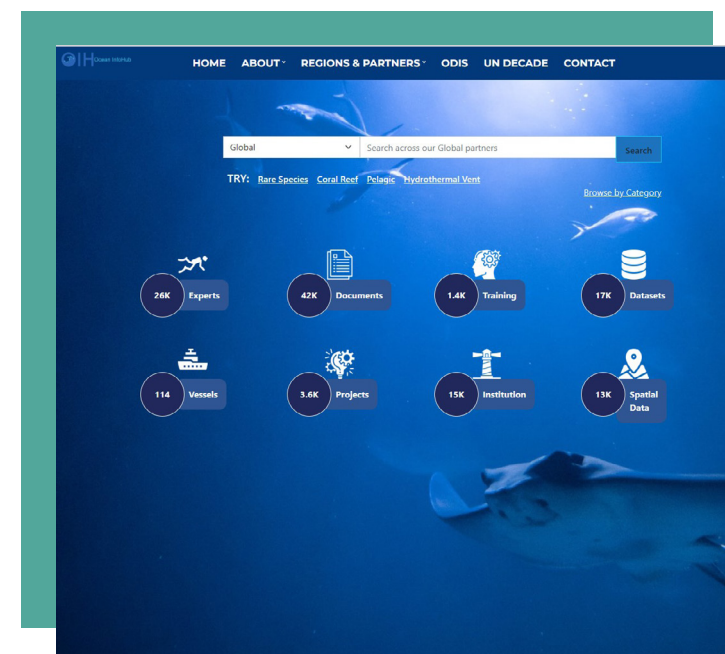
OIH Ocean InfoHub

HOME ABOUT REGIONS & PARTNERS ODIS UN DECADE CONTACT

Global
Search across our Global partners
Search

TRY: Rare Species Coral Reef Pelagic Hydrothermal Vent

Browse by Category

26K Experts

42K Documents

1.4K Training

17K Datasets

114 Vessels

3.6K Projects

15K Institution

13K Spatial Data